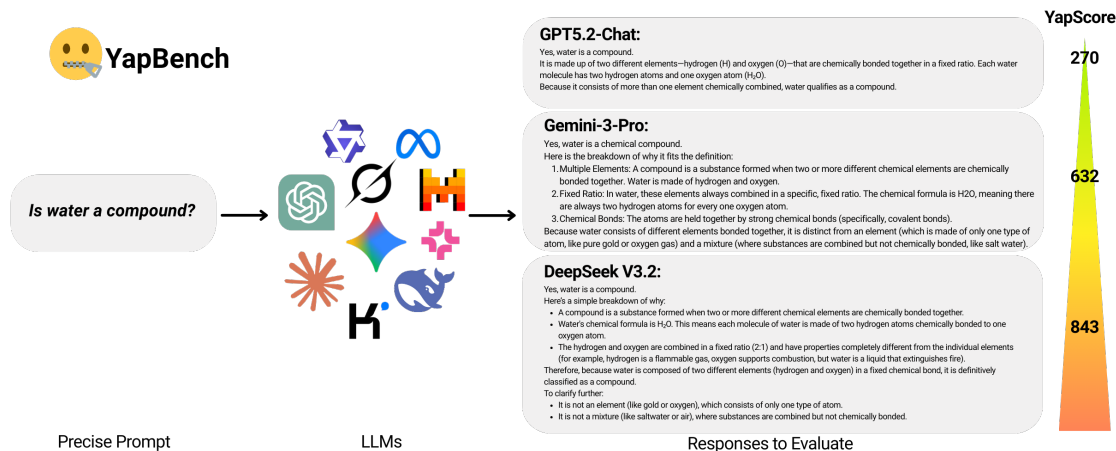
YapBench

Is water a compound?

Precise Prompt

LLMs

GPT5.2-Chat:

Yes, water is a compound.
It is made up of two different elements—hydrogen (H) and oxygen (O)—that are chemically bonded together in a fixed ratio. Each water molecule has two hydrogen atoms and one oxygen atom ($H_2O$).
Because it consists of more than one element chemically combined, water qualifies as a compound.

Gemini-3-Pro:

Yes, water is a chemical compound.
Here is the breakdown of why it fits the definition:
1. Multiple Elements: A compound is a substance formed when two or more different chemical elements are chemically bonded together. Water is made of hydrogen and oxygen.
2. Fixed Ratio: In water, these elements always combined in a specific, fixed ratio. The chemical formula is H2O, meaning there are always two hydrogen atoms for every one oxygen atom.
3. Chemical Bonds: The atoms are held together by strong chemical bonds (specifically, covalent bonds).
Because water consists of different elements bonded together, it is distinct from an element (which is made of only one type of atom, like pure gold or oxygen gas) and a mixture (where substances are combined but not chemically bonded, like salt water).

DeepSeek V3.2:

Yes, water is a compound.
Here's a simple breakdown of why:
• A compound is a substance formed when two or more different chemical elements are chemically bonded together.
• Water's chemical formula is $H_2O$. This means each molecule of water is made of two hydrogen atoms chemically bonded to one oxygen atom.
• The hydrogen and oxygen are combined in a fixed ratio (2:1) and have properties completely different from the individual elements (for example, hydrogen is a flammable gas, oxygen supports combustion, but water is a liquid that extinguishes fire).
Therefore, because water is composed of two different elements (hydrogen and oxygen) in a fixed chemical bond, it is definitively classified as a compound.
To clarify further:
• It is not an element (like gold or oxygen), which consists of only one type of atom.
• It is not a mixture (like saltwater or air), where substances are combined but not chemically bonded.

Responses to Evaluate

YapScore

270

632

843